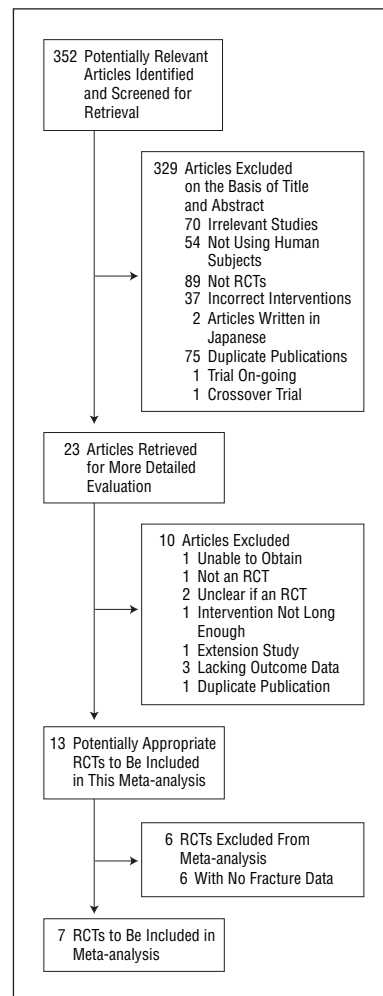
352 Potentially Relevant Articles Identified and Screened for Retrieval

329 Articles Excluded on the Basis of Title and Abstract
70 Irrelevant Studies
54 Not Using Human Subjects
89 Not RCTs
37 Incorrect Interventions
2 Articles Written in Japanese
75 Duplicate Publications
1 Trial On-going
1 Crossover Trial

23 Articles Retrieved for More Detailed Evaluation

10 Articles Excluded
1 Unable to Obtain
1 Not an RCT
2 Unclear if an RCT
1 Intervention Not Long Enough
1 Extension Study
3 Lacking Outcome Data
1 Duplicate Publication

13 Potentially Appropriate RCTs to Be Included in This Meta-analysis

6 RCTs Excluded From Meta-analysis
6 With No Fracture Data

7 RCTs to Be Included in Meta-analysis